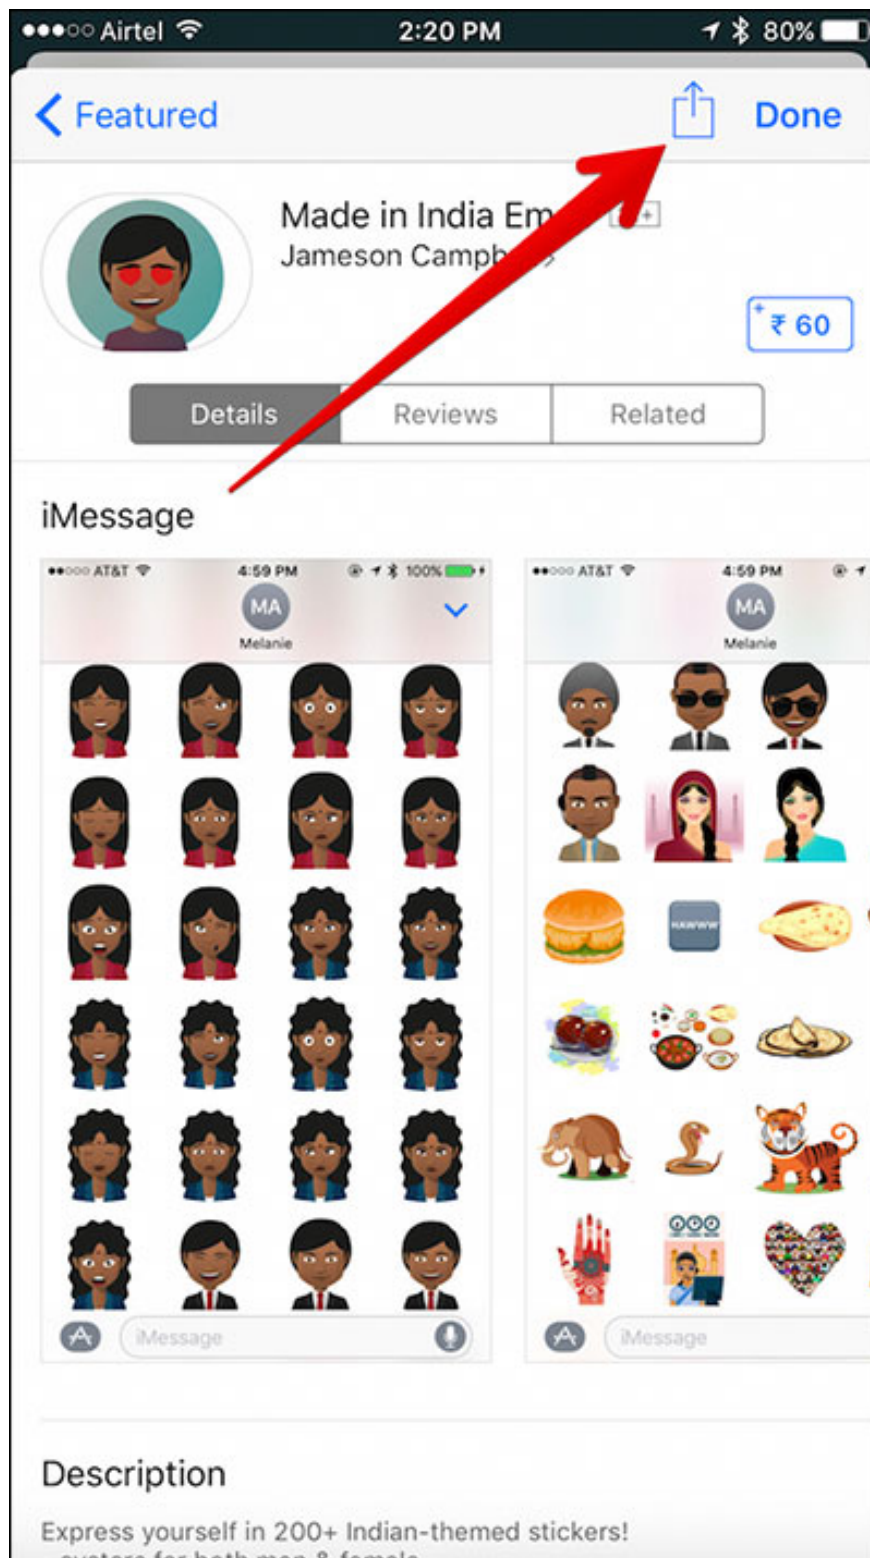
●●●○○ Airtel 2:20 PM 80%

Featured Done

Made in India Em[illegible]
Jameson Campb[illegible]

₹ 60

Details Reviews Related

iMessage

●●○○○ AT&T 4:59 PM 100%
MA
Melanie

iMessage

●●○○○ AT&T 4:59 PM
MA
Melanie

iMessage

Description

Express yourself in 200+ Indian-themed stickers!
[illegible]